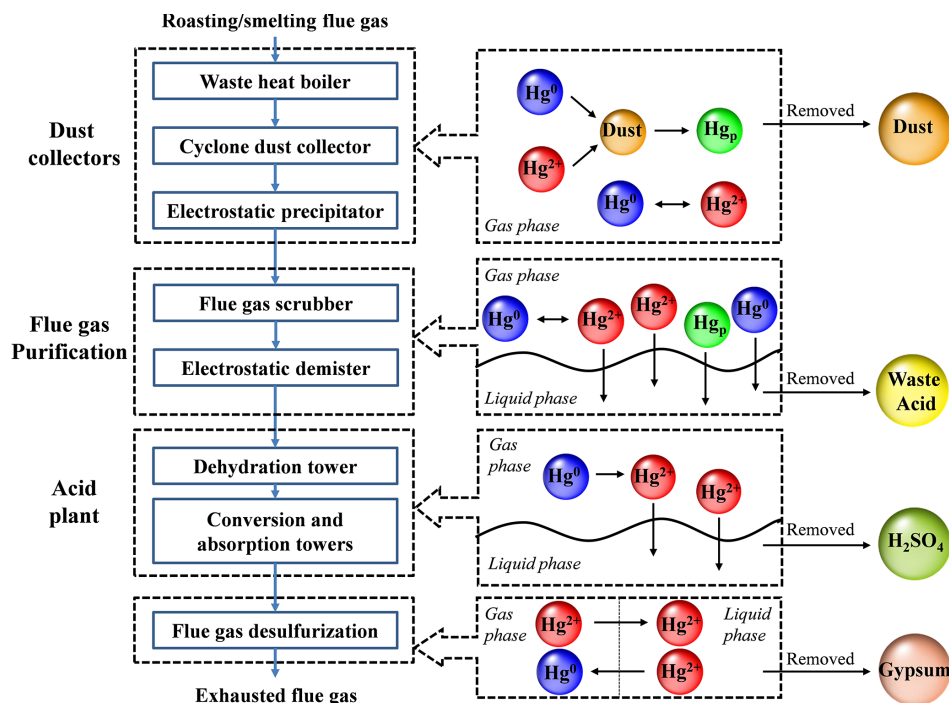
Roasting/smelting flue gas

Dust collectors

Waste heat boiler

Cyclone dust collector

Electrostatic precipitator

$Hg^0$

$Hg^{2+}$

Dust

$Hg_p$

Removed

Dust

$Hg^0$

$Hg^{2+}$

Gas phase

Flue gas Purification

Flue gas scrubber

Electrostatic demister

Gas phase

$Hg^0$

$Hg^{2+}$

$Hg^{2+}$

$Hg_p$

$Hg^0$

Liquid phase

Removed

Waste Acid

Acid plant

Dehydration tower

Conversion and absorption towers

Gas phase

$Hg^0$

$Hg^{2+}$

$Hg^{2+}$

Liquid phase

Removed

$H_2SO_4$

Flue gas desulfurization

Gas phase

$Hg^{2+}$

$Hg^{2+}$

Liquid phase

$Hg^0$

$Hg^{2+}$

Removed

Gypsum

Exhausted flue gas